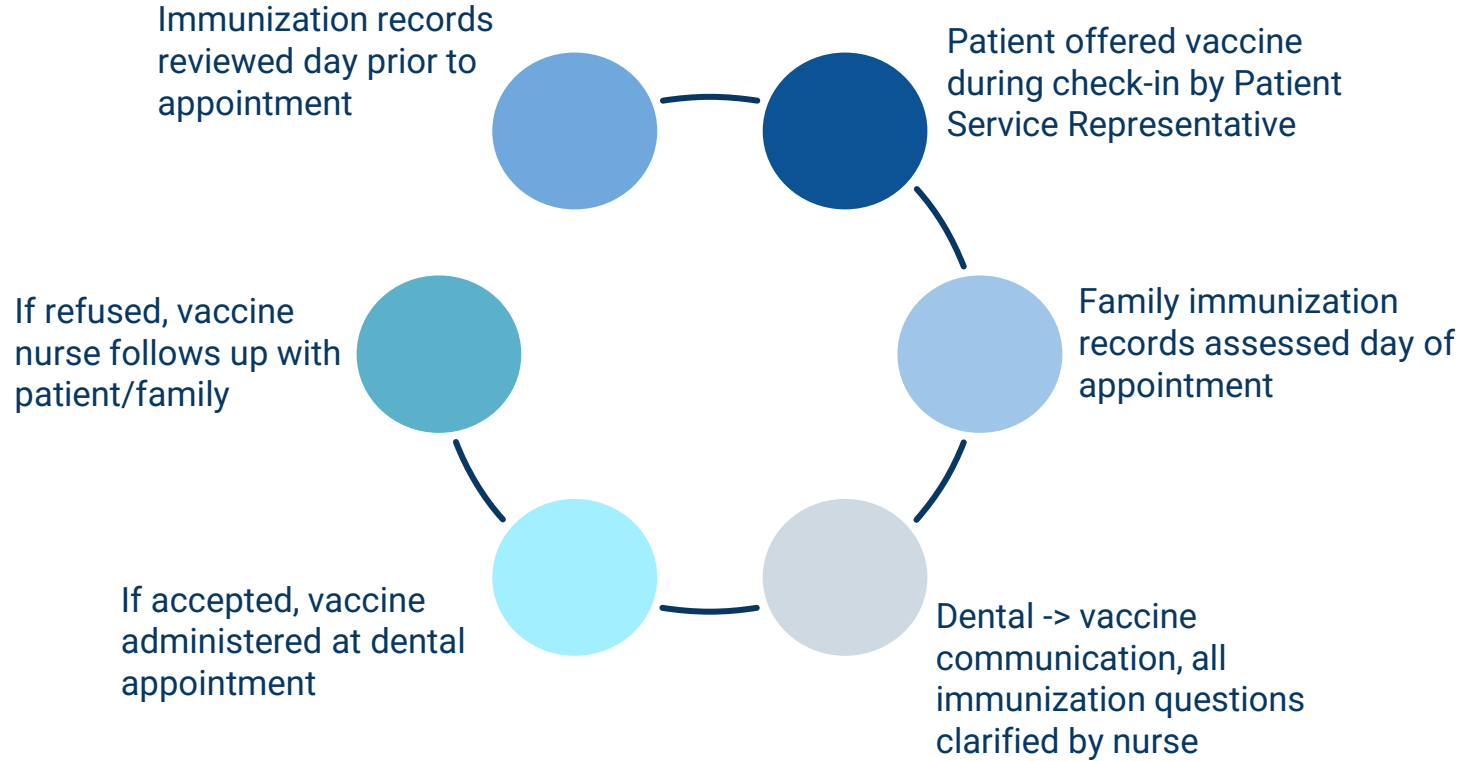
Immunization records reviewed day prior to appointment

Patient offered vaccine during check-in by Patient Service Representative

Family immunization records assessed day of appointment

Dental -> vaccine communication, all immunization questions clarified by nurse

If accepted, vaccine administered at dental appointment

If refused, vaccine nurse follows up with patient/family